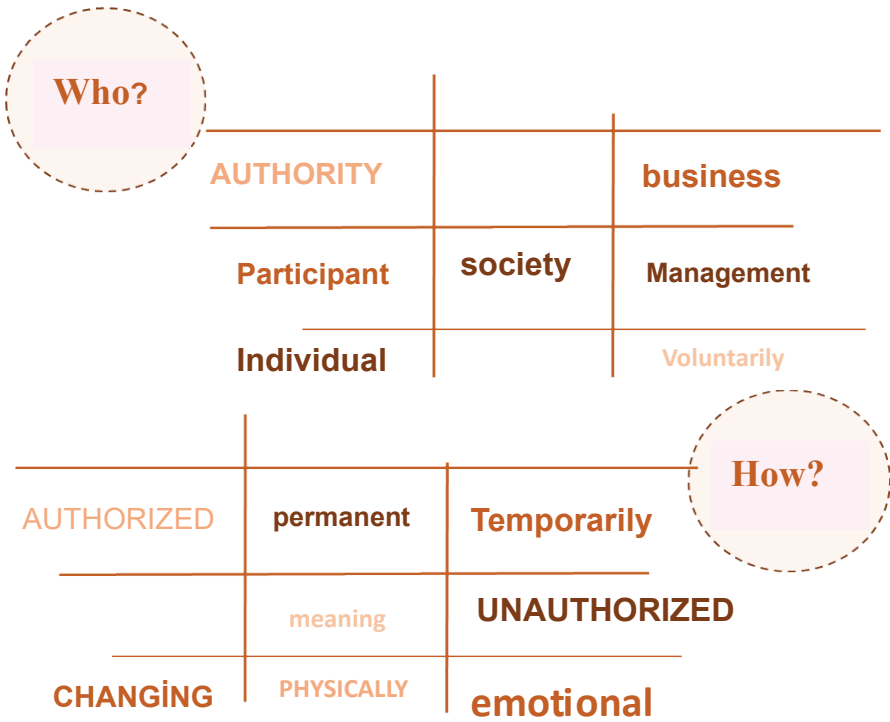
Who?

| AUTHORITY | | business |
|---|---|---|
| Participant | society | Management |
| Individual | | Voluntarily |

How?

| AUTHORIZED | permanent | Temporarily |
|---|---|---|
| | meaning | UNAUTHORIZED |
| CHANGİNG | PHYSICALLY | emotional |